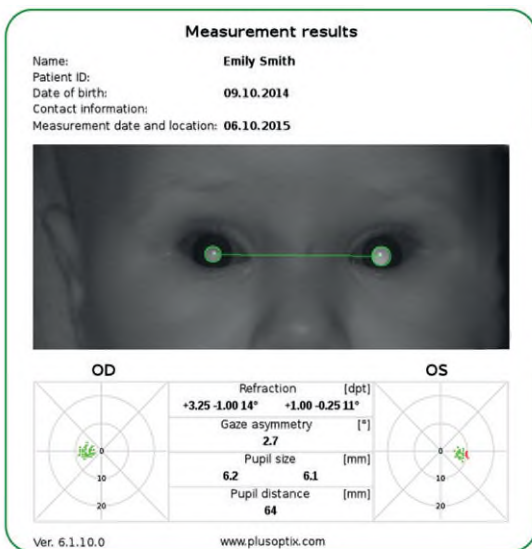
Measurement results

Name: Emily Smith
Patient ID:
Date of birth: 09.10.2014
Contact information:
Measurement date and location: 06.10.2015

OD

OS

| Refraction [dpt] |
|---|
| +3.25 -1.00 14° +1.00 -0.25 11° |
| Gaze asymmetry [°] |
| 2.7 |
| Pupil size [mm] |
| 6.2 6.1 |
| Pupil distance [mm] |
| 64 |

0
10
20

0
10
20

Ver. 6.1.10.0 www.plusoptix.com